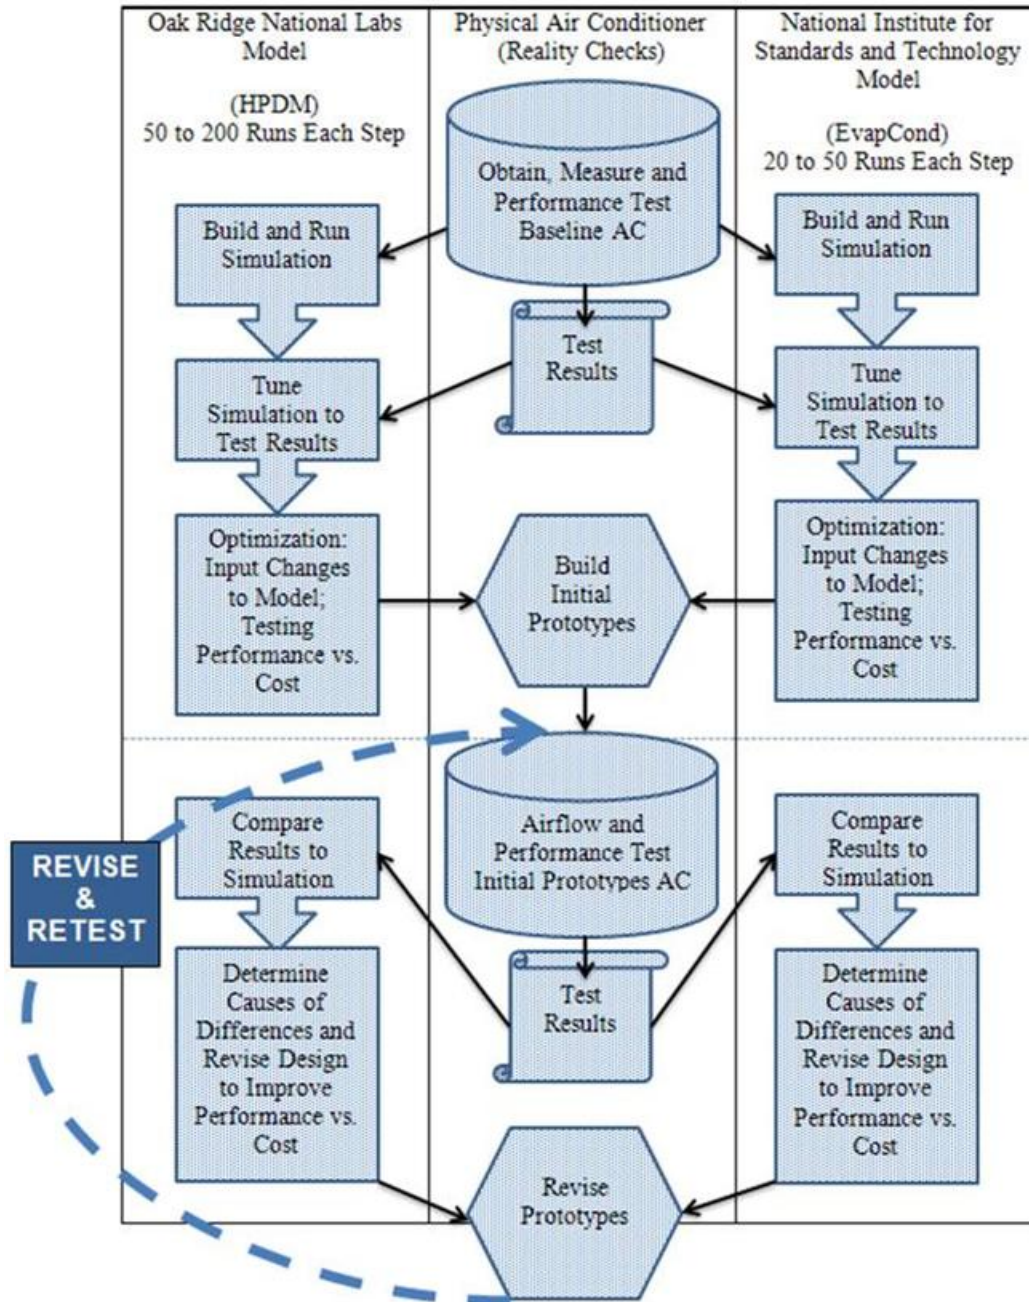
Oak Ridge National Labs Model

(HPDM)
50 to 200 Runs Each Step

Physical Air Conditioner (Reality Checks)

National Institute for Standards and Technology Model

(EvapCond)
20 to 50 Runs Each Step

Obtain, Measure and Performance Test Baseline AC

Build and Run Simulation

Build and Run Simulation

Test Results

Tune Simulation to Test Results

Tune Simulation to Test Results

Optimization: Input Changes to Model; Testing Performance vs. Cost

Build Initial Prototypes

Optimization: Input Changes to Model; Testing Performance vs. Cost

REVISE & RETEST

Compare Results to Simulation

Airflow and Performance Test Initial Prototypes AC

Compare Results to Simulation

Test Results

Determine Causes of Differences and Revise Design to Improve Performance vs. Cost

Determine Causes of Differences and Revise Design to Improve Performance vs. Cost

Revise Prototypes